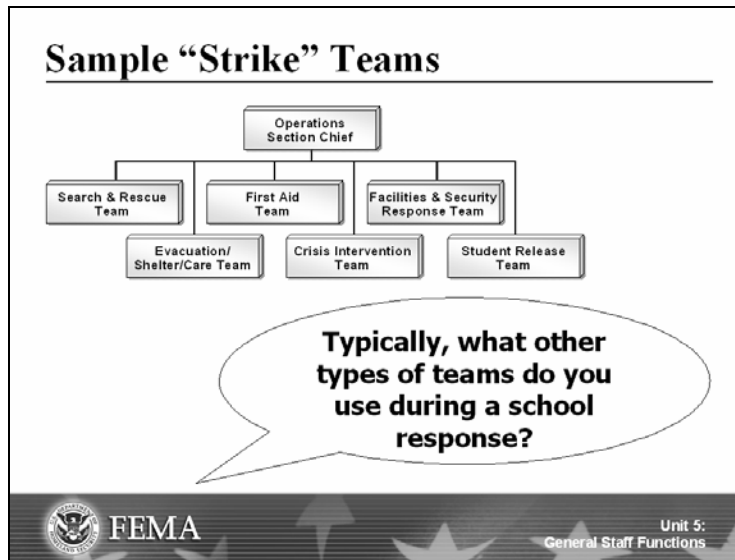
Sample "Strike" Teams

Operations Section Chief

Search & Rescue Team

Evacuation/ Shelter/Care Team

First Aid Team

Crisis Intervention Team

Facilities & Security Response Team

Student Release Team

Typically, what other types of teams do you use during a school response?

FEMA

Unit 5: General Staff Functions